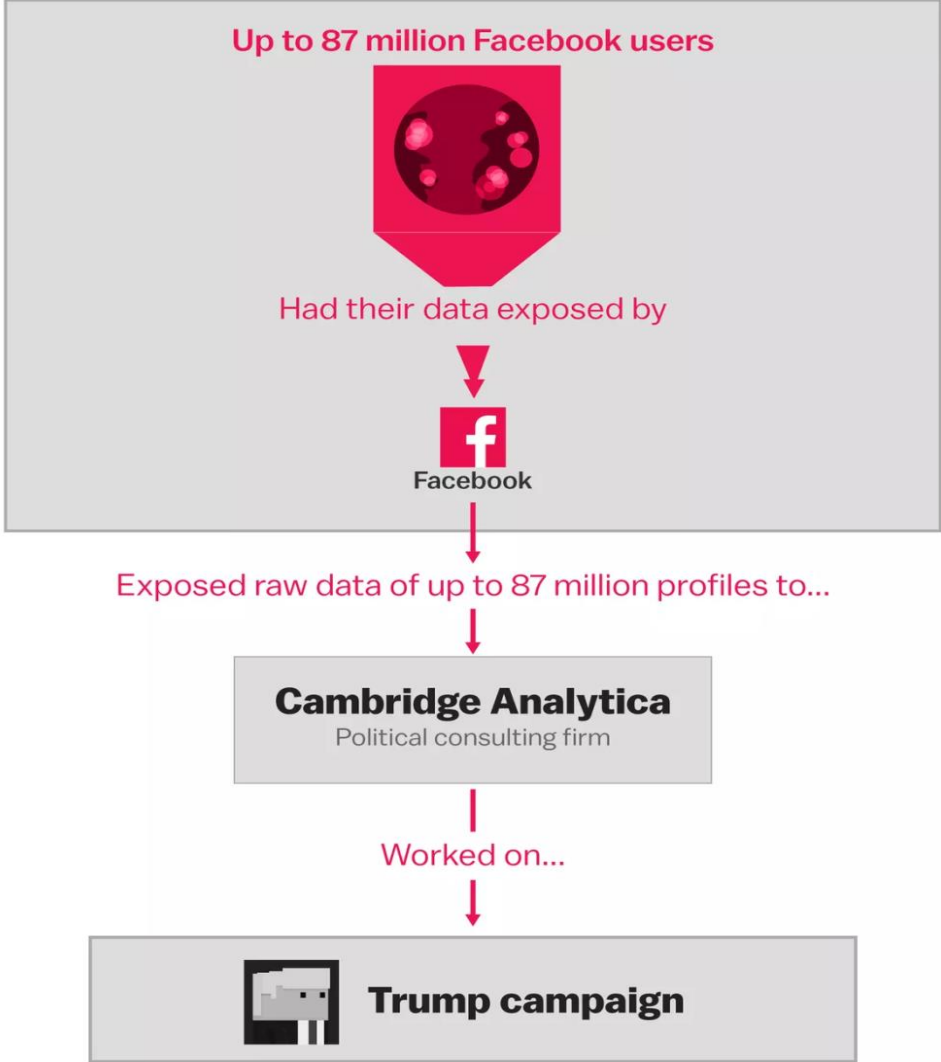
Up to 87 million Facebook users

Had their data exposed by

f

Facebook

Exposed raw data of up to 87 million profiles to...

Cambridge Analytica

Political consulting firm

Worked on...

Trump campaign